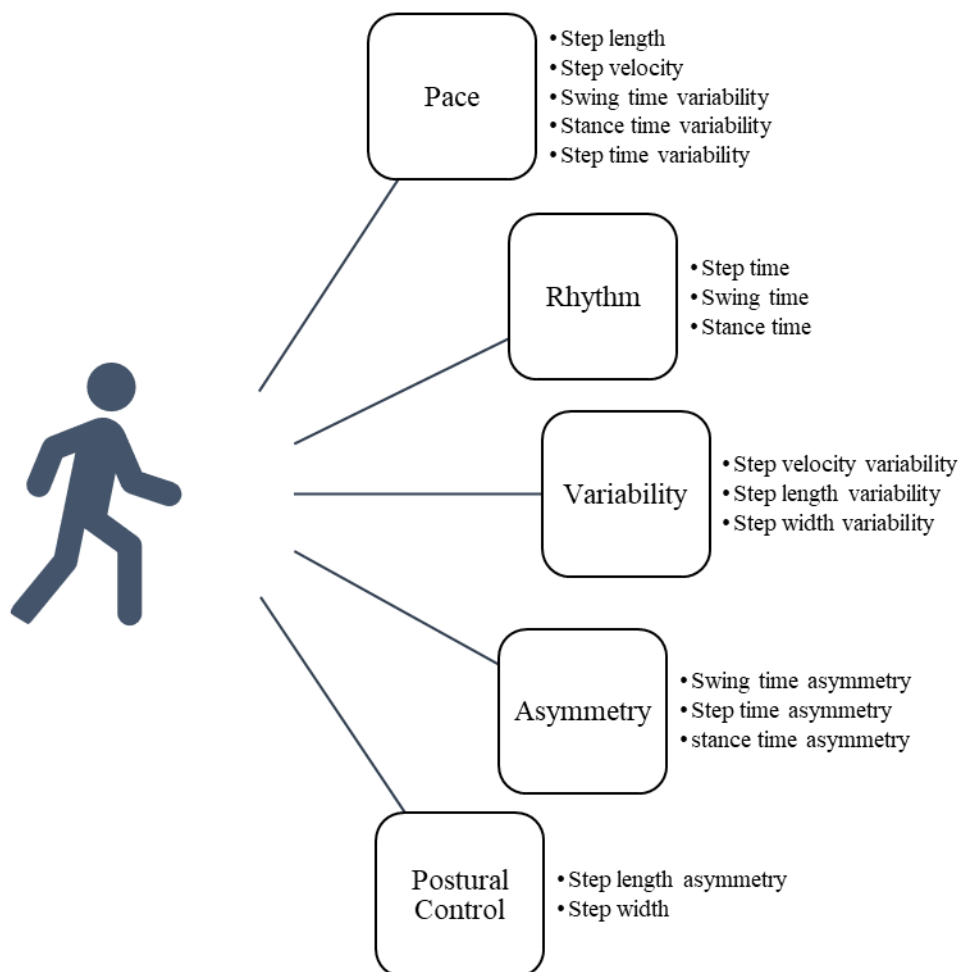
Pace

• Step length
• Step velocity
• Swing time variability
• Stance time variability
• Step time variability

Rhythm

• Step time
• Swing time
• Stance time

Variability

• Step velocity variability
• Step length variability
• Step width variability

Asymmetry

• Swing time asymmetry
• Step time asymmetry
• stance time asymmetry

Postural Control

• Step length asymmetry
• Step width